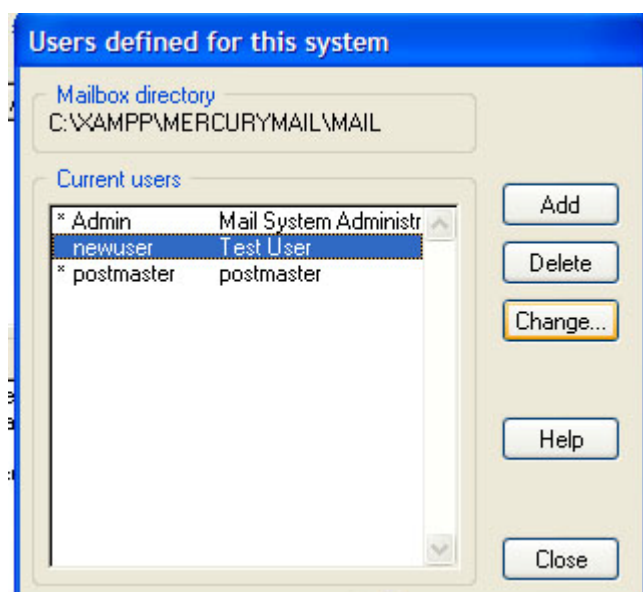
Users defined for this system

Mailbox directory
C:\XAMPP\MERCURYMAIL\MAIL

Current users

| | |
|---|---|
| * Admin | Mail System Administr |
| newuser | Test User |
| * postmaster | postmaster |

Add

Delete

Change...

Help

Close